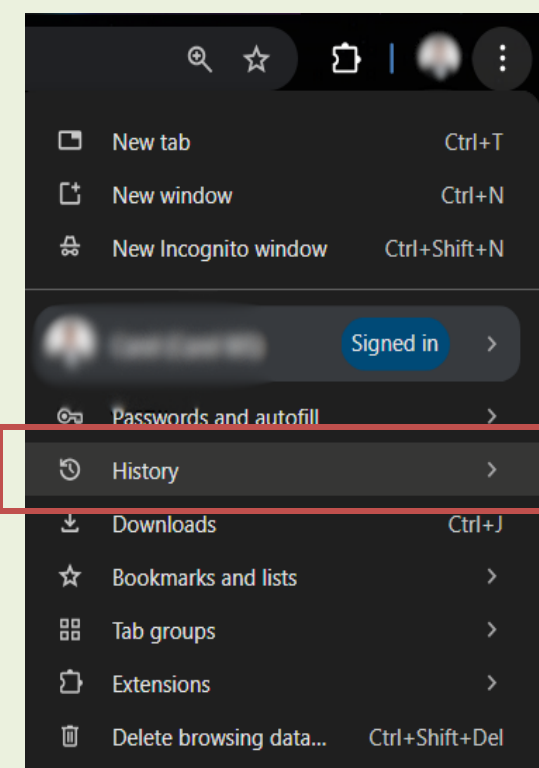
New tab Ctrl+T
New window Ctrl+N
New Incognito window Ctrl+Shift+N

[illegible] Signed in

Passwords and autofill
History
Downloads Ctrl+J
Bookmarks and lists
Tab groups
Extensions
Delete browsing data... Ctrl+Shift+Del